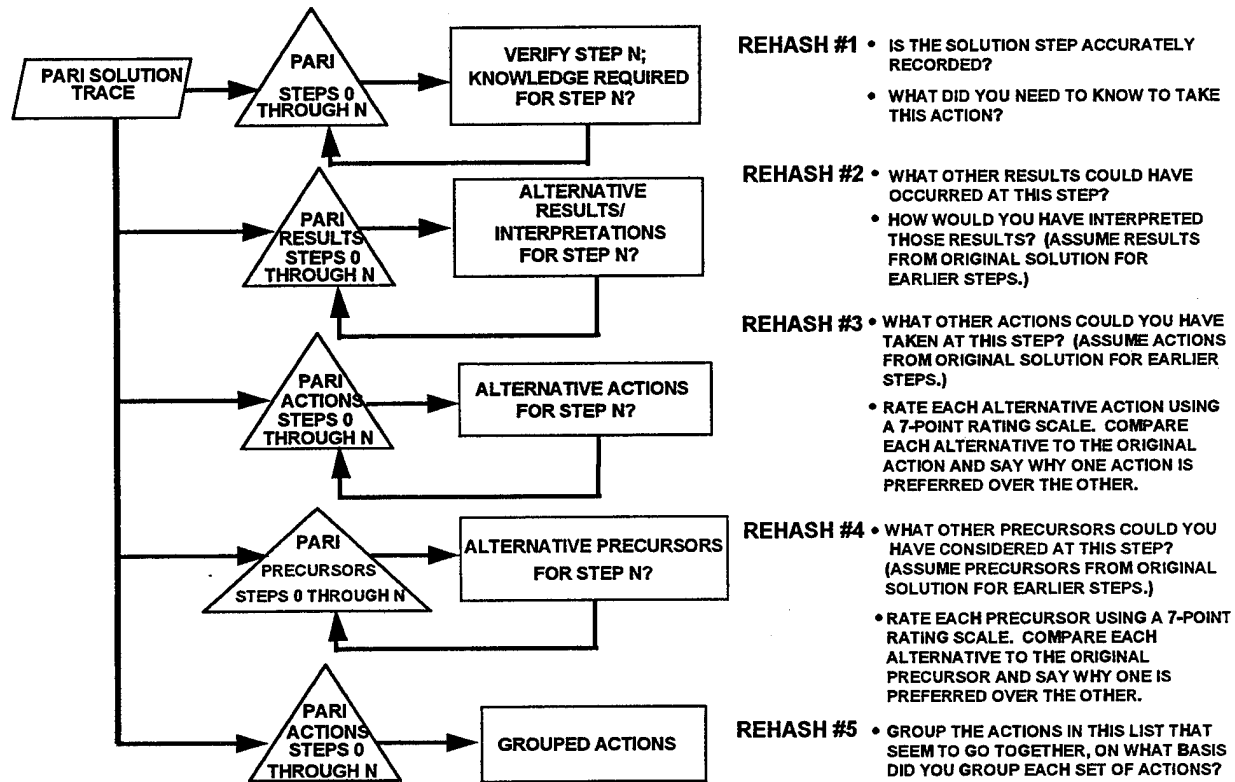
PARI SOLUTION TRACE

PARI STEPS 0 THROUGH N

VERIFY STEP N; KNOWLEDGE REQUIRED FOR STEP N?

REHASH #1
• IS THE SOLUTION STEP ACCURATELY RECORDED?
• WHAT DID YOU NEED TO KNOW TO TAKE THIS ACTION?

PARI RESULTS STEPS 0 THROUGH N

ALTERNATIVE RESULTS/ INTERPRETATIONS FOR STEP N?

REHASH #2
• WHAT OTHER RESULTS COULD HAVE OCCURRED AT THIS STEP?
• HOW WOULD YOU HAVE INTERPRETED THOSE RESULTS? (ASSUME RESULTS FROM ORIGINAL SOLUTION FOR EARLIER STEPS.)

PARI ACTIONS STEPS 0 THROUGH N

ALTERNATIVE ACTIONS FOR STEP N?

REHASH #3
• WHAT OTHER ACTIONS COULD YOU HAVE TAKEN AT THIS STEP? (ASSUME ACTIONS FROM ORIGINAL SOLUTION FOR EARLIER STEPS.)
• RATE EACH ALTERNATIVE ACTION USING A 7-POINT RATING SCALE. COMPARE EACH ALTERNATIVE TO THE ORIGINAL ACTION AND SAY WHY ONE ACTION IS PREFERRED OVER THE OTHER.

PARI PRECURSORS STEPS 0 THROUGH N

ALTERNATIVE PRECURSORS FOR STEP N?

REHASH #4
• WHAT OTHER PRECURSORS COULD YOU HAVE CONSIDERED AT THIS STEP? (ASSUME PRECURSORS FROM ORIGINAL SOLUTION FOR EARLIER STEPS.)
• RATE EACH PRECURSOR USING A 7-POINT RATING SCALE. COMPARE EACH ALTERNATIVE TO THE ORIGINAL PRECURSOR AND SAY WHY ONE IS PREFERRED OVER THE OTHER.

PARI ACTIONS STEPS 0 THROUGH N

GROUPED ACTIONS

REHASH #5
• GROUP THE ACTIONS IN THIS LIST THAT SEEM TO GO TOGETHER, ON WHAT BASIS DID YOU GROUP EACH SET OF ACTIONS?